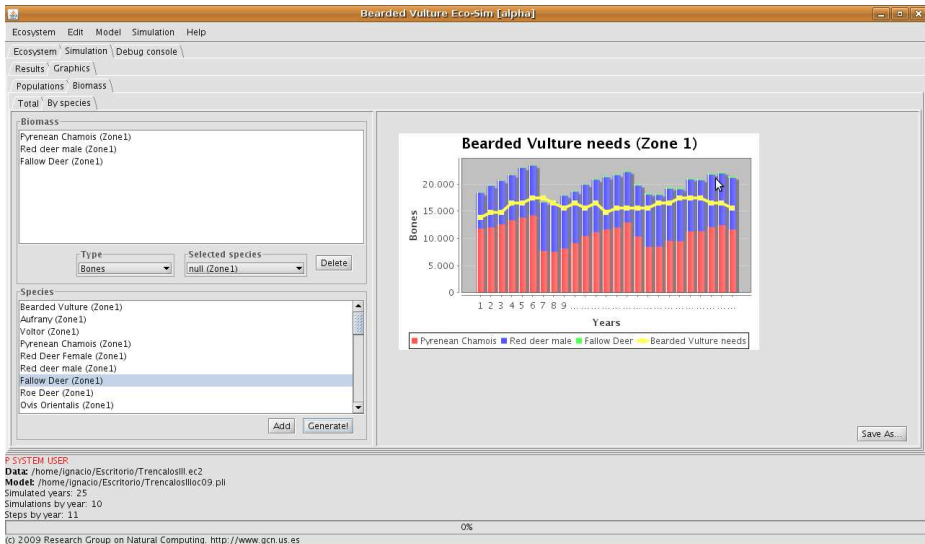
Bearded Vulture Eco-Sim [alpha]

Ecosystem Edit Model Simulation Help

Ecosystem Simulation Debug console

Results Graphics

Populations Biomass

Total By species

Biomass

Pyrenean Chamois (Zone1)
Red deer male (Zone1)
Fallow Deer (Zone1)

Type
Bones

Selected species
null (Zone1)

Delete

Species

Bearded Vulture (Zone1)
Aufrany (Zone1)
Voltor (Zone1)
Pyrenean Chamois (Zone1)
Red Deer Female (Zone1)
Red deer male (Zone1)
Fallow Deer (Zone1)
Roe Deer (Zone1)
Ovis Orientalis (Zone1)

Add Generate!

Bearded Vulture needs (Zone 1)

Bones

20.000
15.000
10.000
5.000
0

1 2 3 4 5 6 7 8 9

Years

Pyrenean Chamois Red deer male Fallow Deer Bearded Vulture needs

Save As...

P SYSTEM USER
Data: /home/ignacio/Escritorio/TrencalosIII.ec2
Model: /home/ignacio/Escritorio/TrencalosIIIoc09.pli
Simulated years: 25
Simulations by year: 10
Steps by year: 11

0%

(c) 2009 Research Group on Natural Computing. http://www.gcn.us.es